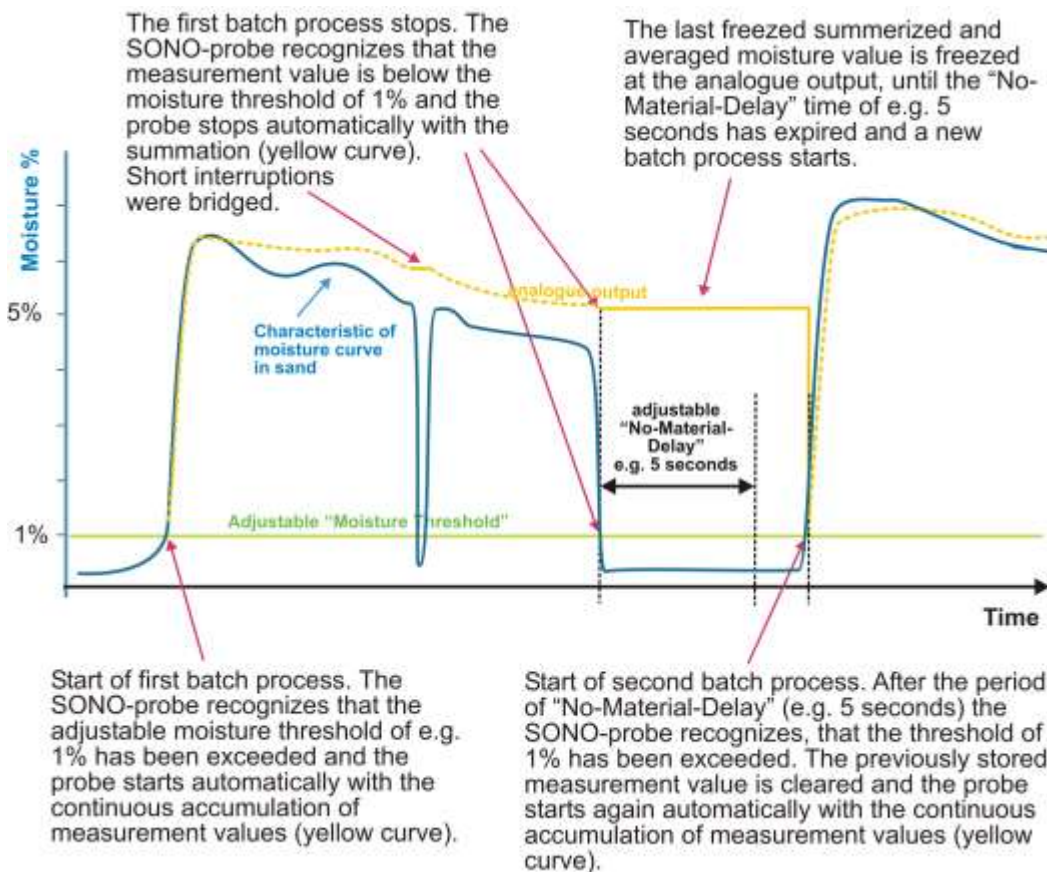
The first batch process stops. The SONO-probe recognizes that the measurement value is below the moisture threshold of 1% and the probe stops automatically with the summation (yellow curve). Short interruptions were bridged.

The last freezed summerized and averaged moisture value is freezed at the analogue output, until the "No-Material-Delay" time of e.g. 5 seconds has expired and a new batch process starts.

Moisture %

5%

1%

analogue output

Characteristic of moisture curve in sand

adjustable "No-Material-Delay" e.g. 5 seconds

Adjustable "Moisture Threshold"

Time

Start of first batch process. The SONO-probe recognizes that the adjustable moisture threshold of e.g. 1% has been exceeded and the probe starts automatically with the continuous accumulation of measurement values (yellow curve).

Start of second batch process. After the period of "No-Material-Delay" (e.g. 5 seconds) the SONO-probe recognizes, that the threshold of 1% has been exceeded. The previously stored measurement value is cleared and the probe starts again automatically with the continuous accumulation of measurement values (yellow curve).